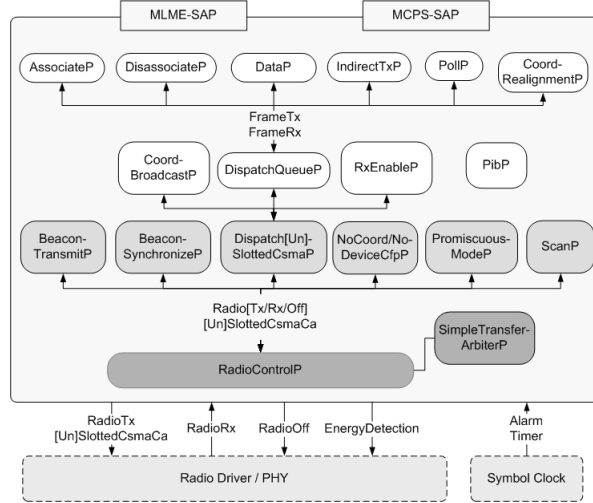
MLME-SAP

MCPS-SAP

AssociateP

DisassociateP

DataP

IndirectTxP

PollP

Coord-RealignmentP

FrameTx
FrameRx

Coord-BroadcastP

DispatchQueueP

RxEnableP

PibP

Beacon-TransmitP

Beacon-SynchronizeP

Dispatch[Un]-SlottedCsmaP

NoCoord/No-DeviceCfpP

Promiscuous-ModeP

ScanP

Radio[Tx/Rx/Off]
[Un]SlottedCsmaCa

SimpleTransfer-ArbiterP

RadioControlP

RadioTx
[Un]SlottedCsmaCa

RadioRx

RadioOff

EnergyDetection

Alarm
Timer

Radio Driver / PHY

Symbol Clock